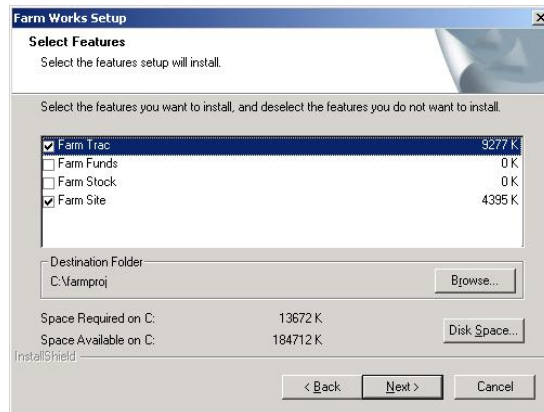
Farm Works Setup

×

Select Features

Select the features setup will install.

Select the features you want to install, and deselect the features you do not want to install.

| | | |
|---|---|---|
| ☑ | Farm Trac | 9277 K |
| ☐ | Farm Funds | 0 K |
| ☐ | Farm Stock | 0 K |
| ☑ | Farm Site | 4395 K |

Destination Folder

C:\farmproj

Browse...

Space Required on C: 13672 K

Space Available on C: 184712 K

Disk Space...

InstallShield

< Back

Next >

Cancel